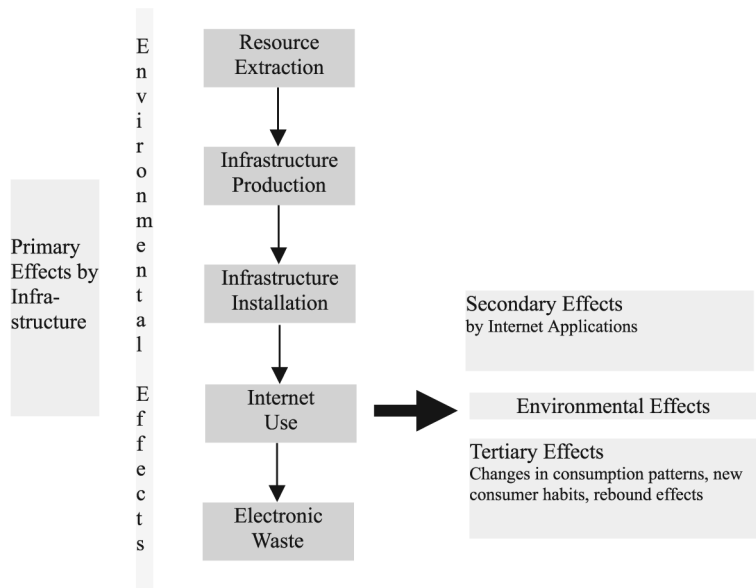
Primary Effects by Infrastructure

Environmental Effects

Resource Extraction

Infrastructure Production

Infrastructure Installation

Internet Use

Electronic Waste

Secondary Effects
by Internet Applications

Environmental Effects

Tertiary Effects
Changes in consumption patterns, new consumer habits, rebound effects